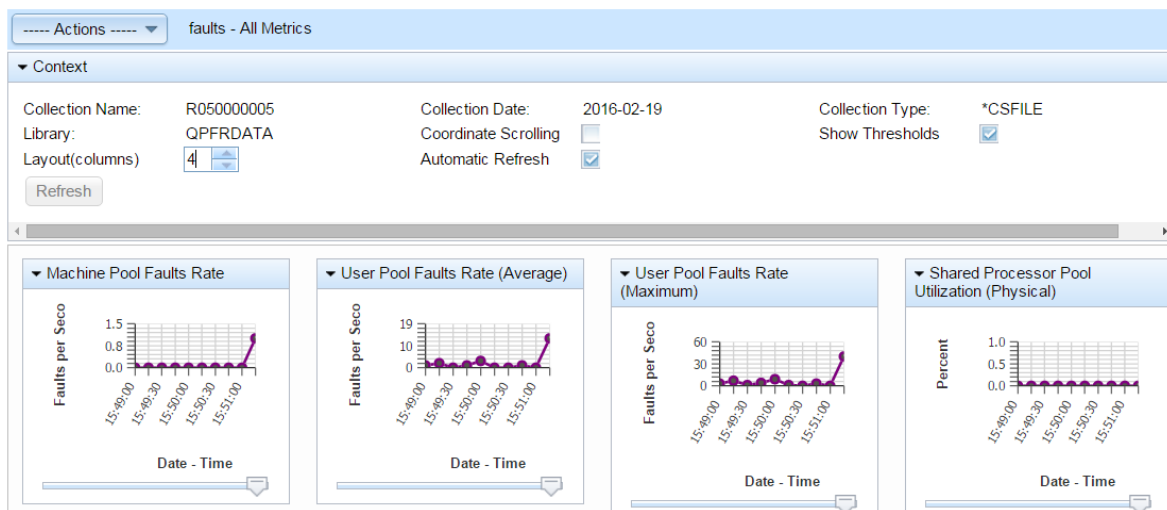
----- Actions ----- faults - All Metrics

Context

Collection Name: R050000005
Library: QPFRDATA
Layout(columns) 4

Refresh

Collection Date: 2016-02-19
Coordinate Scrolling
Automatic Refresh

Collection Type: *CSFILE
Show Thresholds

Machine Pool Faults Rate

Faults per Seco

1.5
0.8
0.0

15:49:00
15:49:30
15:50:00
15:50:30
15:51:00

Date - Time

User Pool Faults Rate (Average)

Faults per Seco

19
10
0

15:49:00
15:49:30
15:50:00
15:50:30
15:51:00

Date - Time

User Pool Faults Rate (Maximum)

Faults per Seco

60
30
0

15:49:00
15:49:30
15:50:00
15:50:30
15:51:00

Date - Time

Shared Processor Pool Utilization (Physical)

Percent

1.0
0.5
0.0

15:49:00
15:49:30
15:50:00
15:50:30
15:51:00

Date - Time